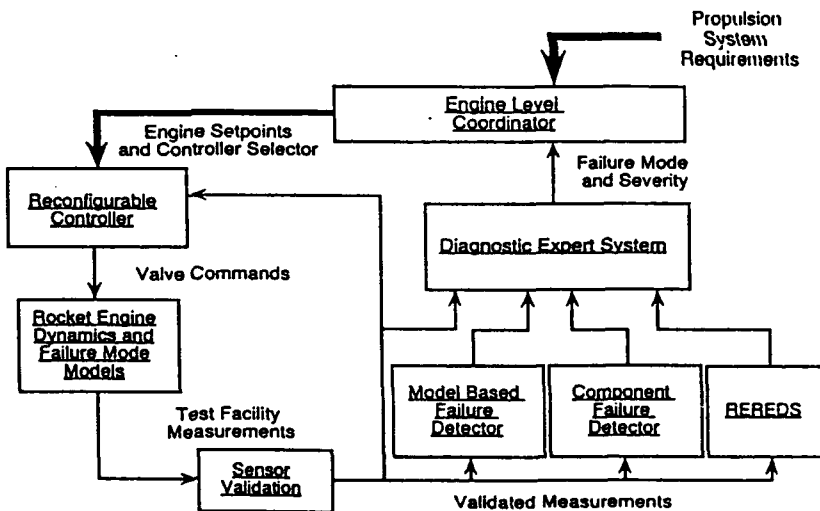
Propulsion System Requirements

Engine Level Coordinator

Engine Setpoints and Controller Selector

Failure Mode and Severity

Reconfigurable Controller

Diagnostic Expert System

Valve Commands

Rocket Engine Dynamics and Failure Mode Models

Model Based Failure Detector

Component Failure Detector

REREDS

Test Facility Measurements

Sensor Validation

Validated Measurements